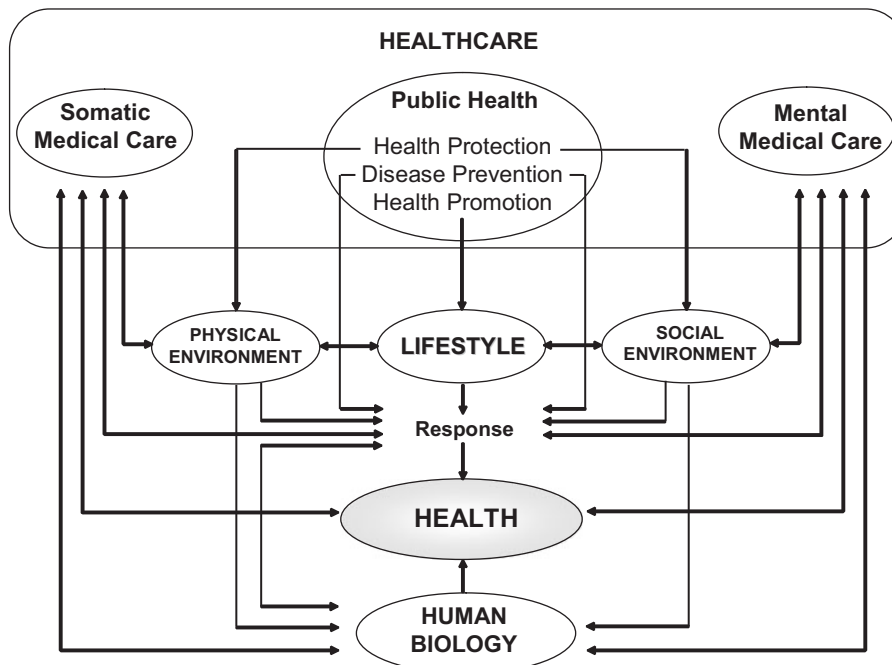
HEALTHCARE

Somatic Medical Care

Public Health

Health Protection

Disease Prevention

Health Promotion

Mental Medical Care

PHYSICAL ENVIRONMENT

LIFESTYLE

SOCIAL ENVIRONMENT

Response

HEALTH

HUMAN BIOLOGY